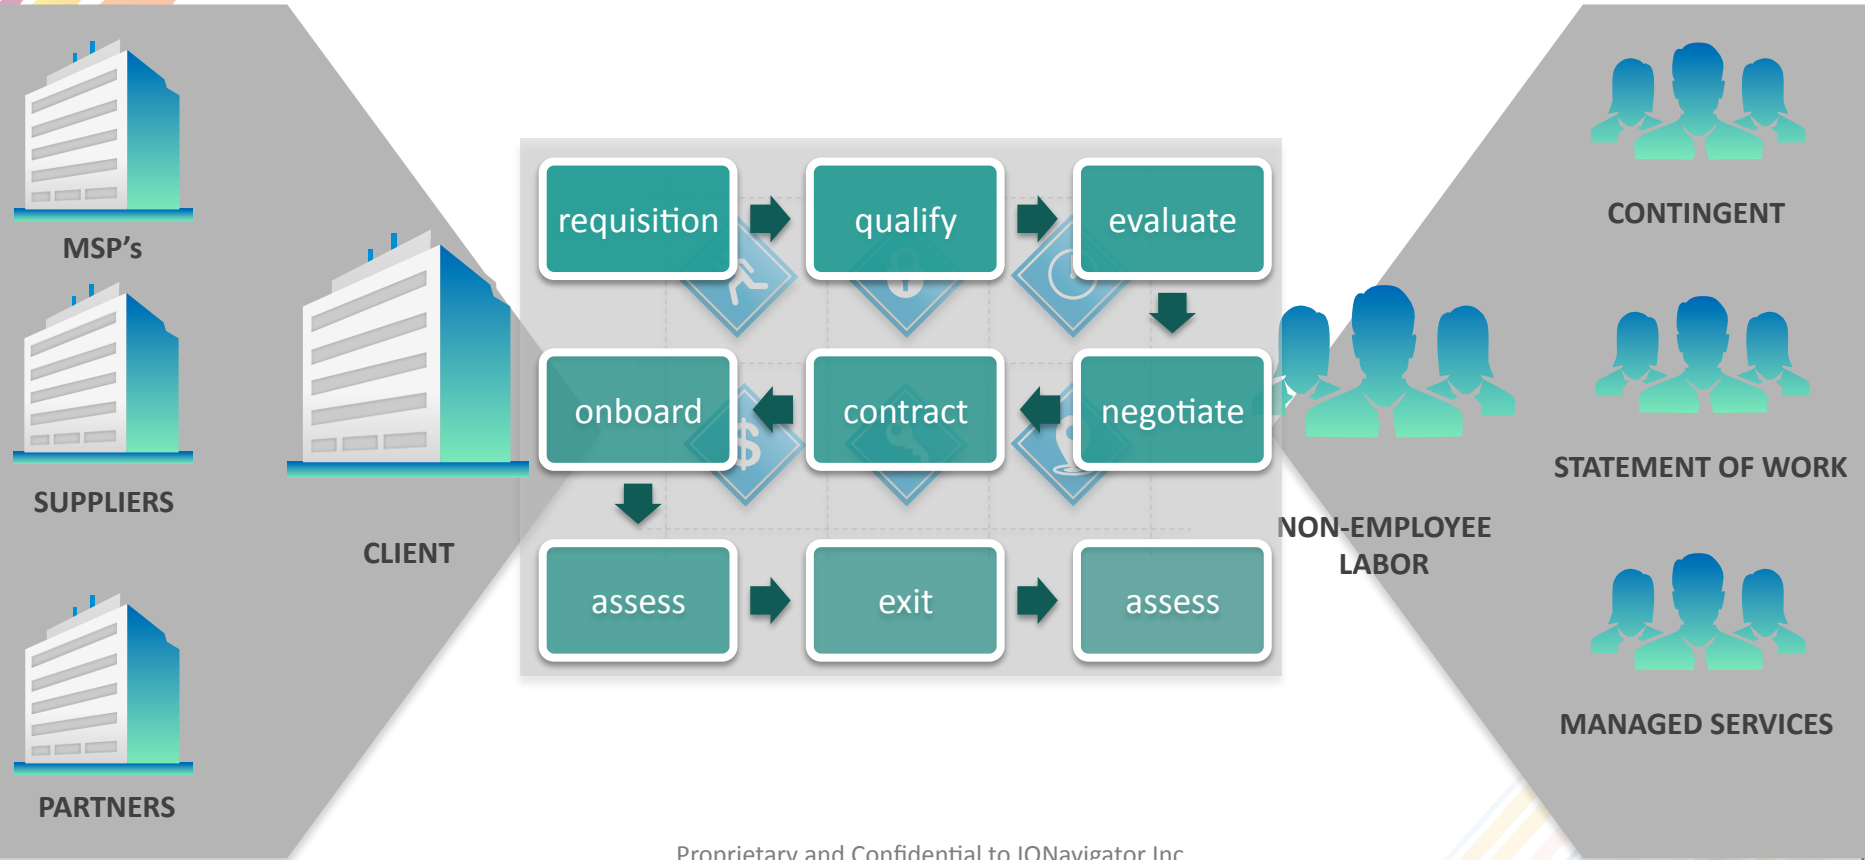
MSP's

SUPPLIERS

PARTNERS

CLIENT

requisition

qualify

evaluate

negotiate

contract

onboard

assess

exit

assess

NON-EMPLOYEE LABOR

CONTINGENT

STATEMENT OF WORK

MANAGED SERVICES

Proprietary and Confidential to IQNavigator Inc